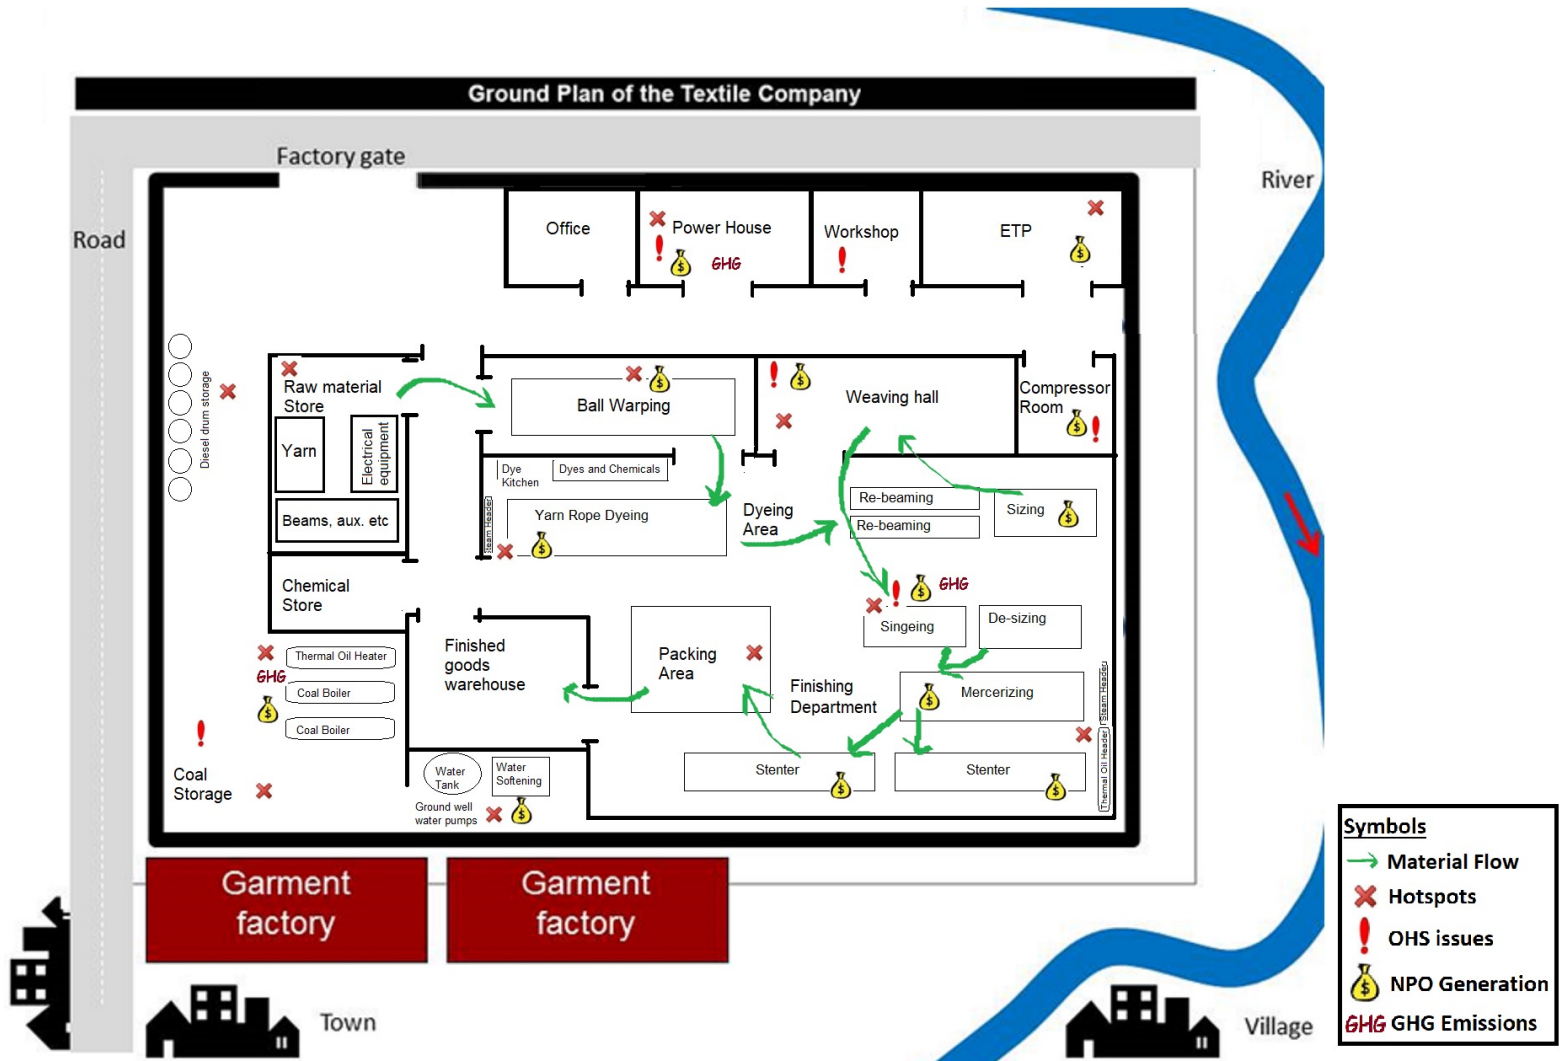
Ground Plan of the Textile Company

Factory gate

Road

River

Office

Power House

GHG

Workshop

ETP

Diesel drum storage

Raw material Store

Yarn

Electrical equipment

Beams, aux. etc

Ball Warping

Weaving hall

Compressor Room

Dye Kitchen

Dyes and Chemicals

Steam Header

Yarn Rope Dyeing

Dyeing Area

Re-beaming

Re-beaming

Sizing

Chemical Store

GHG

Singeing

De-sizing

Thermal Oil Heater

GHG

Coal Boiler

Coal Boiler

Finished goods warehouse

Packing Area

Finishing Department

Mercerizing

Steam Header

Coal Storage

Water Tank

Water Softening

Ground well water pumps

Stenter

Stenter

Thermal Oil Header

Garment factory

Garment factory

Town

Village

Symbols

Material Flow

Hotspots

OHS issues

NPO Generation

GHG GHG Emissions